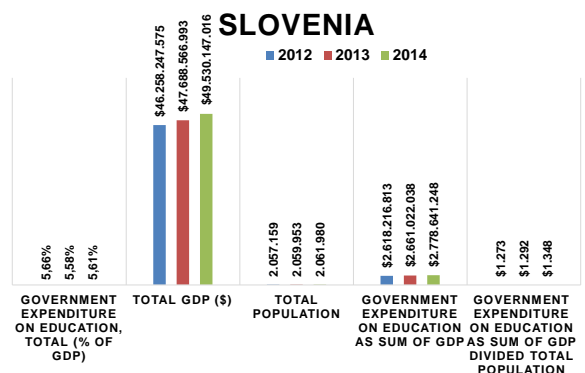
SLOVENIA

2012 2013 2014

5,66%
5,58%
5,61%

$46.258.247.575
$47.688.566.993
$49.530.147.016

2.057.159
2.059.953
2.061.980

$2.618.216.813
$2.661.022.038
$2.778.641.248

$1.273
$1.292
$1.348

GOVERNMENT EXPENDITURE ON EDUCATION, TOTAL (% OF GDP)

TOTAL GDP ($)

TOTAL POPULATION

GOVERNMENT EXPENDITURE ON EDUCATION AS SUM OF GDP

GOVERNMENT EXPENDITURE ON EDUCATION AS SUM OF GDP DIVIDED TOTAL POPULATION